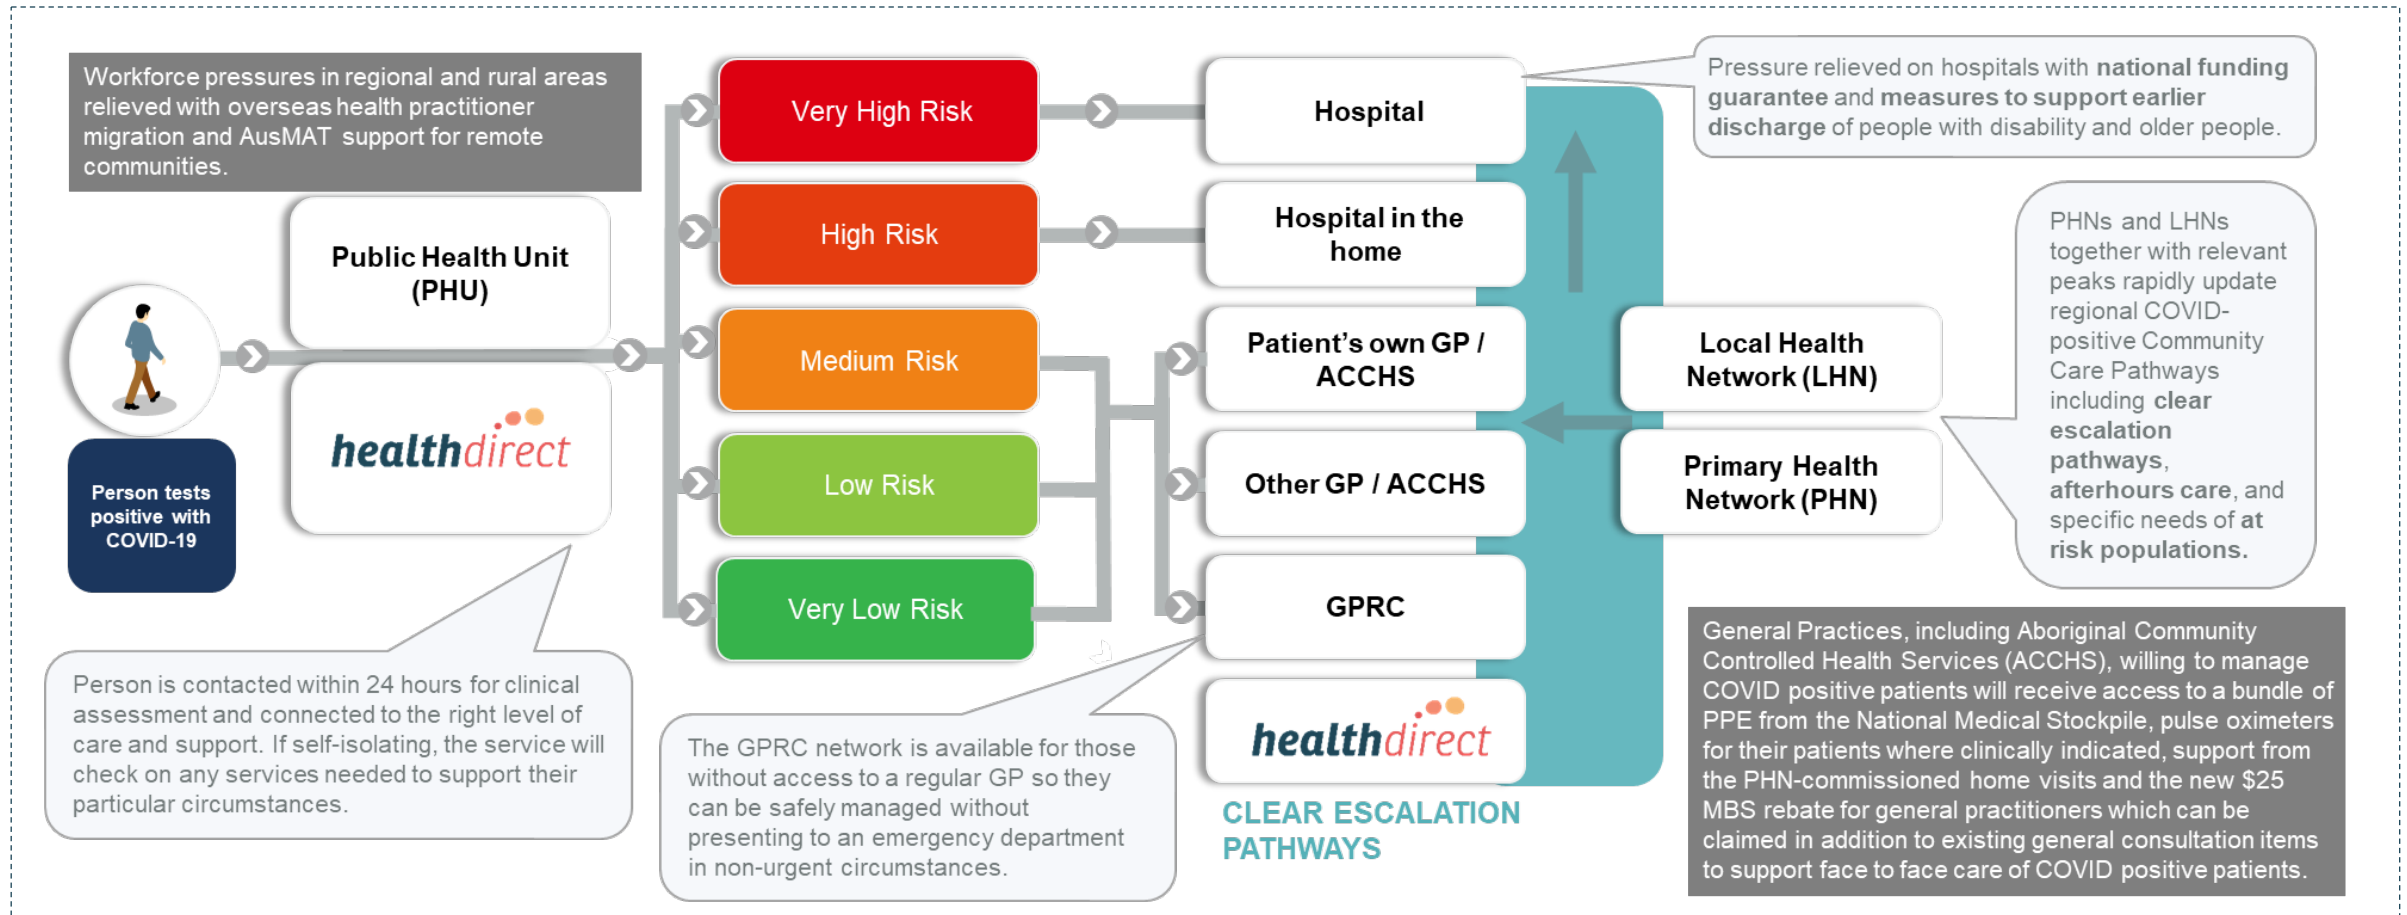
Workforce pressures in regional and rural areas relieved with overseas health practitioner migration and AusMAT support for remote communities.

Public Health Unit (PHU)

healthdirect

Person tests positive with COVID-19

Person is contacted within 24 hours for clinical assessment and connected to the right level of care and support. If self-isolating, the service will check on any services needed to support their particular circumstances.

Very High Risk

High Risk

Medium Risk

Low Risk

Very Low Risk

The GPRC network is available for those without access to a regular GP so they can be safely managed without presenting to an emergency department in non-urgent circumstances.

Hospital

Hospital in the home

Patient's own GP / ACCHS

Other GP / ACCHS

GPRC

healthdirect

CLEAR ESCALATION PATHWAYS

Pressure relieved on hospitals with national funding guarantee and measures to support earlier discharge of people with disability and older people.

Local Health Network (LHN)

Primary Health Network (PHN)

PHNs and LHNs together with relevant peaks rapidly update regional COVID-positive Community Care Pathways including clear escalation pathways, afterhours care, and specific needs of at risk populations.

General Practices, including Aboriginal Community Controlled Health Services (ACCHS), willing to manage COVID positive patients will receive access to a bundle of PPE from the National Medical Stockpile, pulse oximeters for their patients where clinically indicated, support from the PHN-commissioned home visits and the new $25 MBS rebate for general practitioners which can be claimed in addition to existing general consultation items to support face to face care of COVID positive patients.